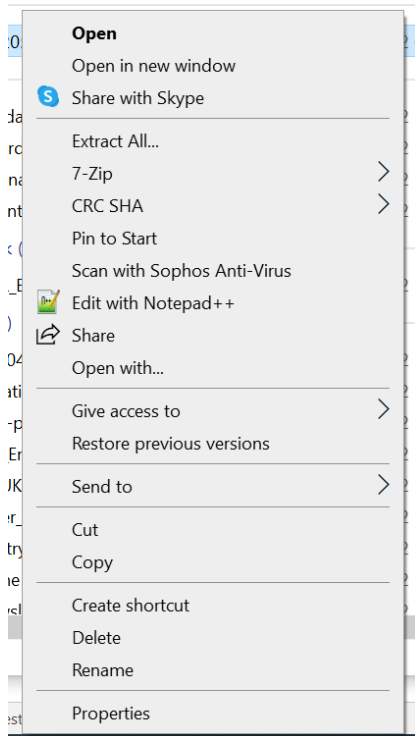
Open
Open in new window
Share with Skype
Extract All...
7-Zip
CRC SHA
Pin to Start
Scan with Sophos Anti-Virus
Edit with Notepad++
Share
Open with...
Give access to
Restore previous versions
Send to
Cut
Copy
Create shortcut
Delete
Rename
Properties